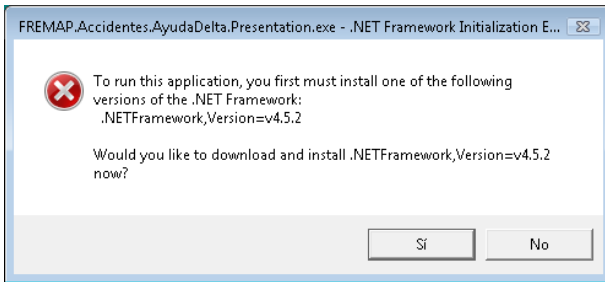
FREMAP.Accidentes.AyudaDelta.Presentation.exe - .NET Framework Initialization E...

To run this application, you first must install one of the following versions of the .NET Framework:
.NETFramework,Version=v4.5.2

Would you like to download and install .NETFramework,Version=v4.5.2 now?

Sí

No